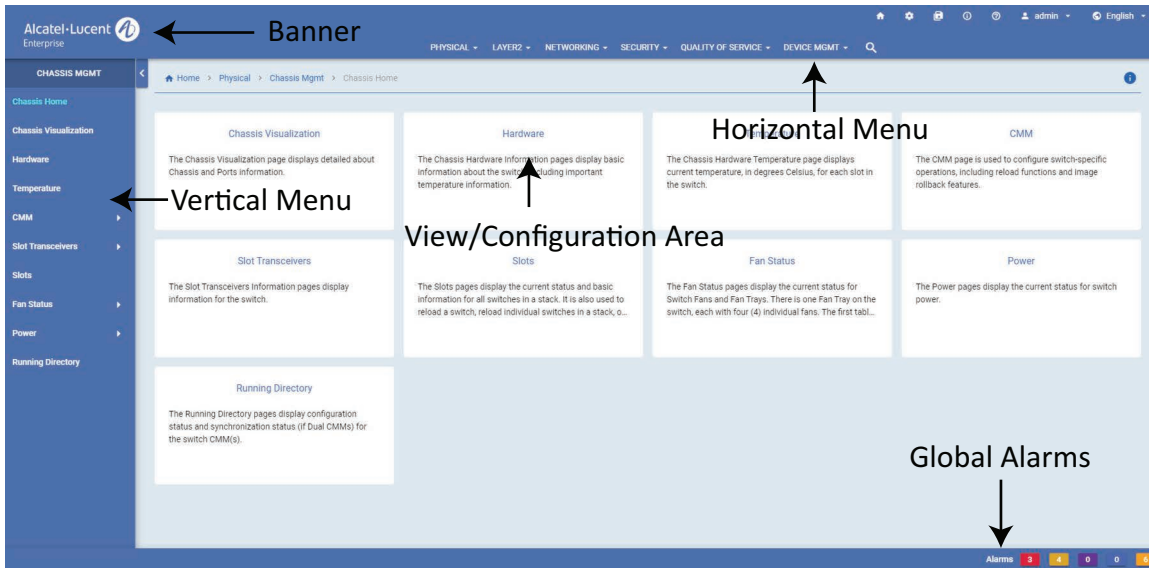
Alcatel·Lucent Enterprise

Banner

admin English

PHYSICAL LAYER2 NETWORKING SECURITY QUALITY OF SERVICE DEVICE MGMT

CHASSIS MGMT

Home > Physical > Chassis Mgmt > Chassis Home

Chassis Home
Chassis Visualization
Hardware
Temperature
CMM
Slot Transceivers
Slots
Fan Status
Power
Running Directory

Vertical Menu

Horizontal Menu

View/Configuration Area

Chassis Visualization
The Chassis Visualization page displays detailed about Chassis and Ports information.

Hardware
The Chassis Hardware Information pages display basic information about the switch, including important temperature information.

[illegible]
The Chassis Hardware Temperature page displays current temperature, in degrees Celsius, for each slot in the switch.

CMM
The CMM page is used to configure switch-specific operations, including reload functions and image rollback features.

Slot Transceivers
The Slot Transceivers Information pages display information for the switch.

Slots
The Slots pages display the current status and basic information for all switches in a stack. It is also used to reload a switch, reload individual switches in a stack, o...

Fan Status
The Fan Status pages display the current status for Switch Fans and Fan Trays. There is one Fan Tray on the switch, each with four (4) individual fans. The first tabl...

Power
The Power pages display the current status for switch power.

Running Directory
The Running Directory pages display configuration status and synchronization status (if Dual CMMs) for the switch CMM(s).

Global Alarms

Alarms 3 4 0 0 6